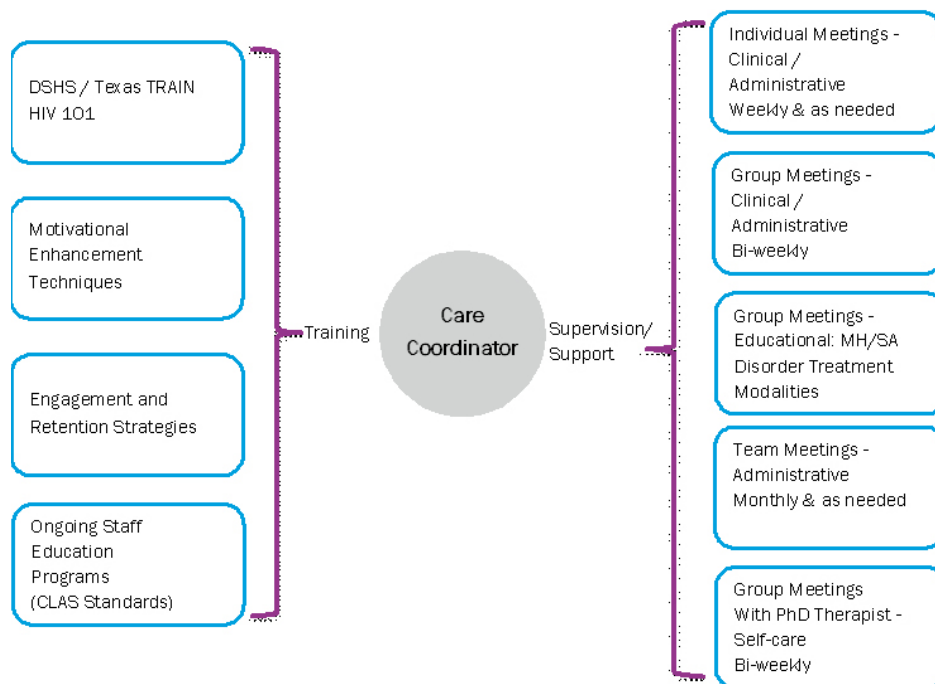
DSHS / Texas TRAIN HIV 101

Motivational Enhancement Techniques

Engagement and Retention Strategies

Ongoing Staff Education Programs (CLAS Standards)

Training

Care Coordinator

Supervision/ Support

Individual Meetings - Clinical / Administrative Weekly & as needed

Group Meetings - Clinical / Administrative Bi-weekly

Group Meetings - Educational: MH/SA Disorder Treatment Modalities

Team Meetings - Administrative Monthly & as needed

Group Meetings With PhD Therapist - Self-care Bi-weekly